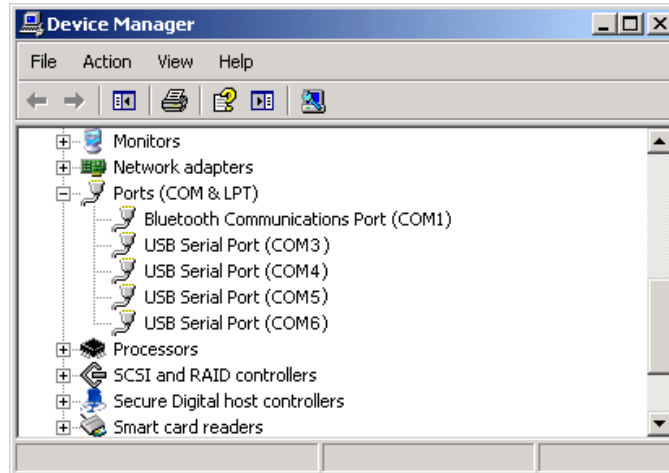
Device Manager

File Action View Help

Monitors
Network adapters
Ports (COM & LPT)
Bluetooth Communications Port (COM1)
USB Serial Port (COM3)
USB Serial Port (COM4)
USB Serial Port (COM5)
USB Serial Port (COM6)
Processors
SCSI and RAID controllers
Secure Digital host controllers
Smart card readers